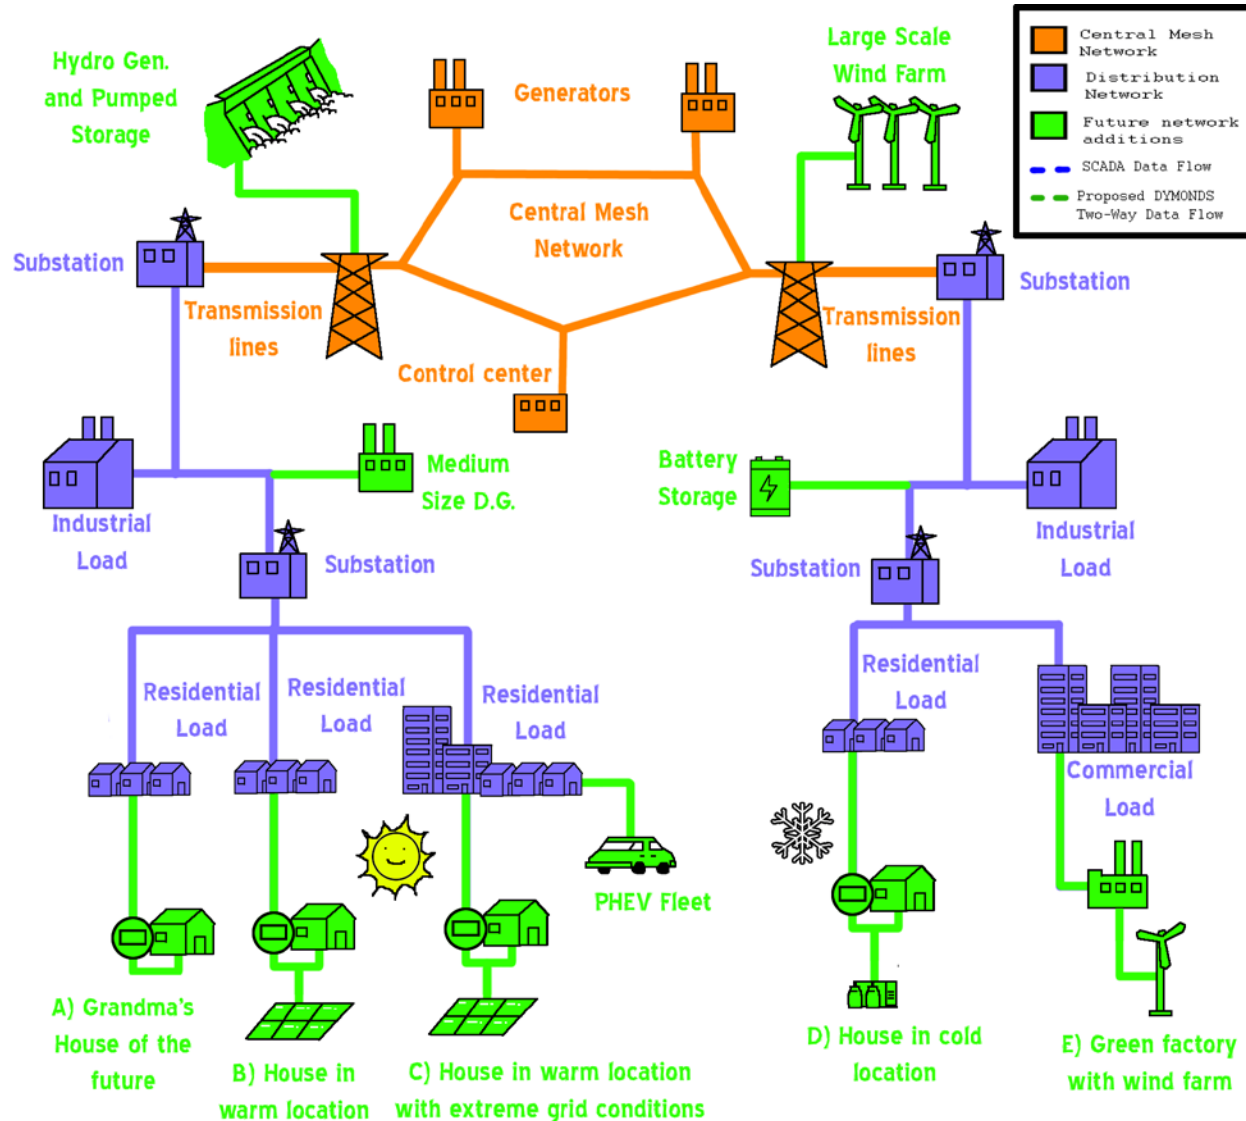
Central Mesh Network
Distribution Network
Future network additions
SCADA Data Flow
Proposed DYMONDS Two-Way Data Flow

Hydro Gen. and Pumped Storage

Generators

Large Scale Wind Farm

Central Mesh Network

Substation

Transmission lines

Control center

Transmission lines

Substation

Industrial Load

Medium Size D.G.

Battery Storage

Industrial Load

Substation

Substation

Residential Load

Residential Load

Residential Load

Residential Load

Commercial Load

PHEV Fleet

A) Grandma's House of the future

B) House in warm location

C) House in warm location with extreme grid conditions

D) House in cold location

E) Green factory with wind farm